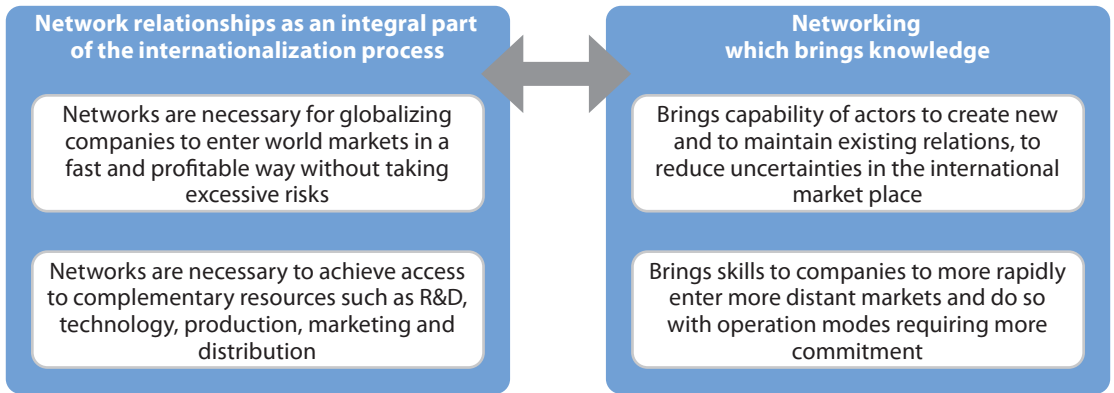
Network relationships as an integral part of the internationalization process

Networks are necessary for globalizing companies to enter world markets in a fast and profitable way without taking excessive risks

Networks are necessary to achieve access to complementary resources such as R&D, technology, production, marketing and distribution

Networking which brings knowledge

Brings capability of actors to create new and to maintain existing relations, to reduce uncertainties in the international market place

Brings skills to companies to more rapidly enter more distant markets and do so with operation modes requiring more commitment